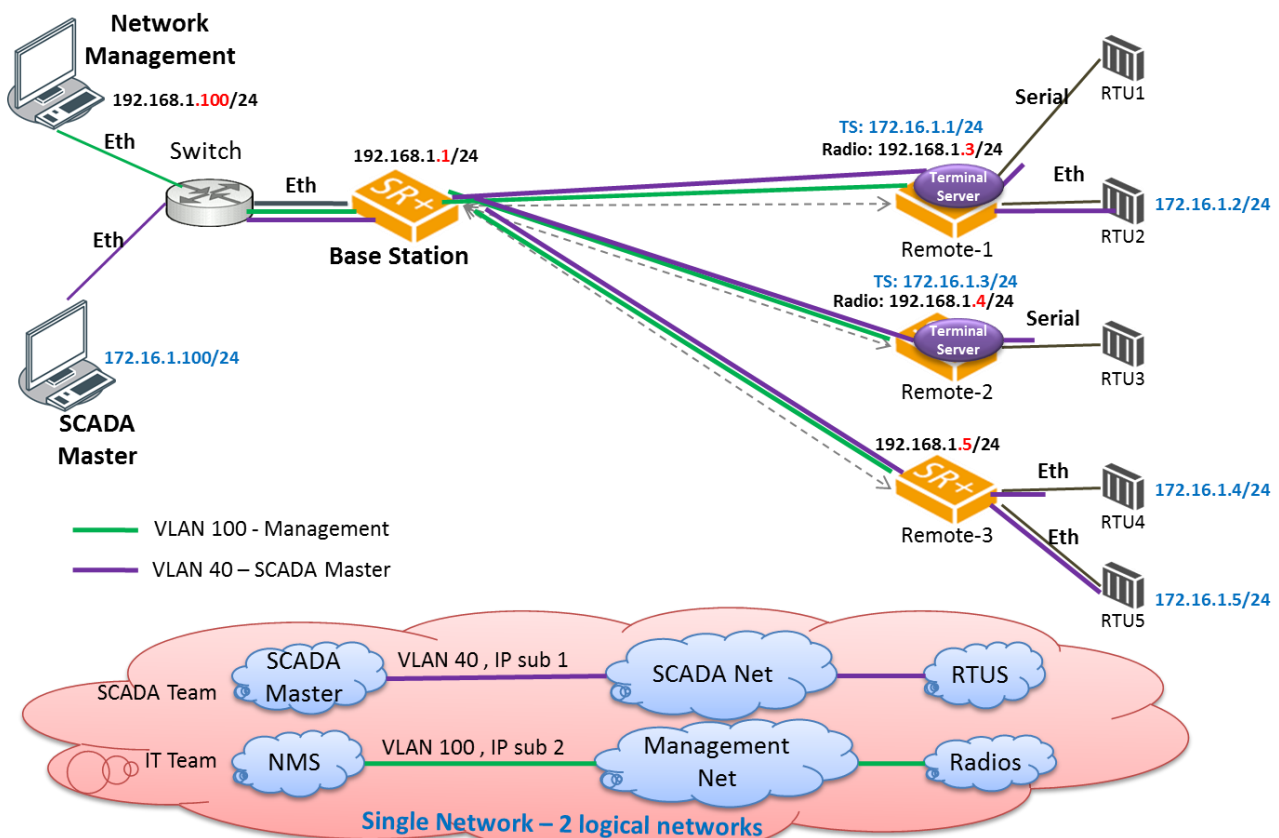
Network Management
192.168.1.100/24
Eth
Switch
Eth
Eth
172.16.1.100/24
SCADA Master
192.168.1.1/24
SR+
Base Station
Serial
RTU1
TS: 172.16.1.1/24
Radio: 192.168.1.3/24
Terminal Server
Eth
RTU2
172.16.1.2/24
Remote-1
TS: 172.16.1.3/24
Radio: 192.168.1.4/24
Terminal Server
Serial
RTU3
Remote-2
192.168.1.5/24
SR+
Eth
RTU4
172.16.1.4/24
Remote-3
Eth
RTU5
172.16.1.5/24
VLAN 100 - Management
VLAN 40 – SCADA Master
SCADA Team
SCADA Master
VLAN 40 , IP sub 1
SCADA Net
RTUS
IT Team
NMS
VLAN 100 , IP sub 2
Management Net
Radios
Single Network – 2 logical networks